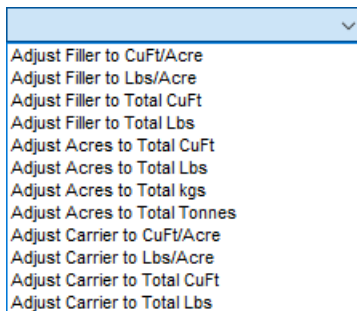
Adjust Filler to CuFt/Acre
Adjust Filler to Lbs/Acre
Adjust Filler to Total CuFt
Adjust Filler to Total Lbs
Adjust Acres to Total CuFt
Adjust Acres to Total Lbs
Adjust Acres to Total kgs
Adjust Acres to Total Tonnes
Adjust Carrier to CuFt/Acre
Adjust Carrier to Lbs/Acre
Adjust Carrier to Total CuFt
Adjust Carrier to Total Lbs